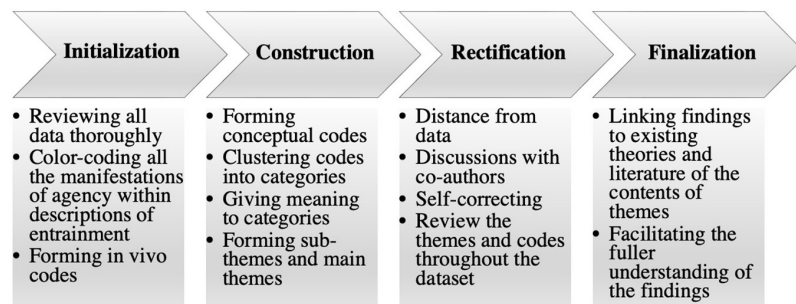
Initialization

- Reviewing all data thoroughly
- Color-coding all the manifestations of agency within descriptions of entrainment
- Forming in vivo codes

Construction

- Forming conceptual codes
- Clustering codes into categories
- Giving meaning to categories
- Forming sub-themes and main themes

Rectification

- Distance from data
- Discussions with co-authors
- Self-correcting
- Review the themes and codes throughout the dataset

Finalization

- Linking findings to existing theories and literature of the contents of themes
- Facilitating the fuller understanding of the findings